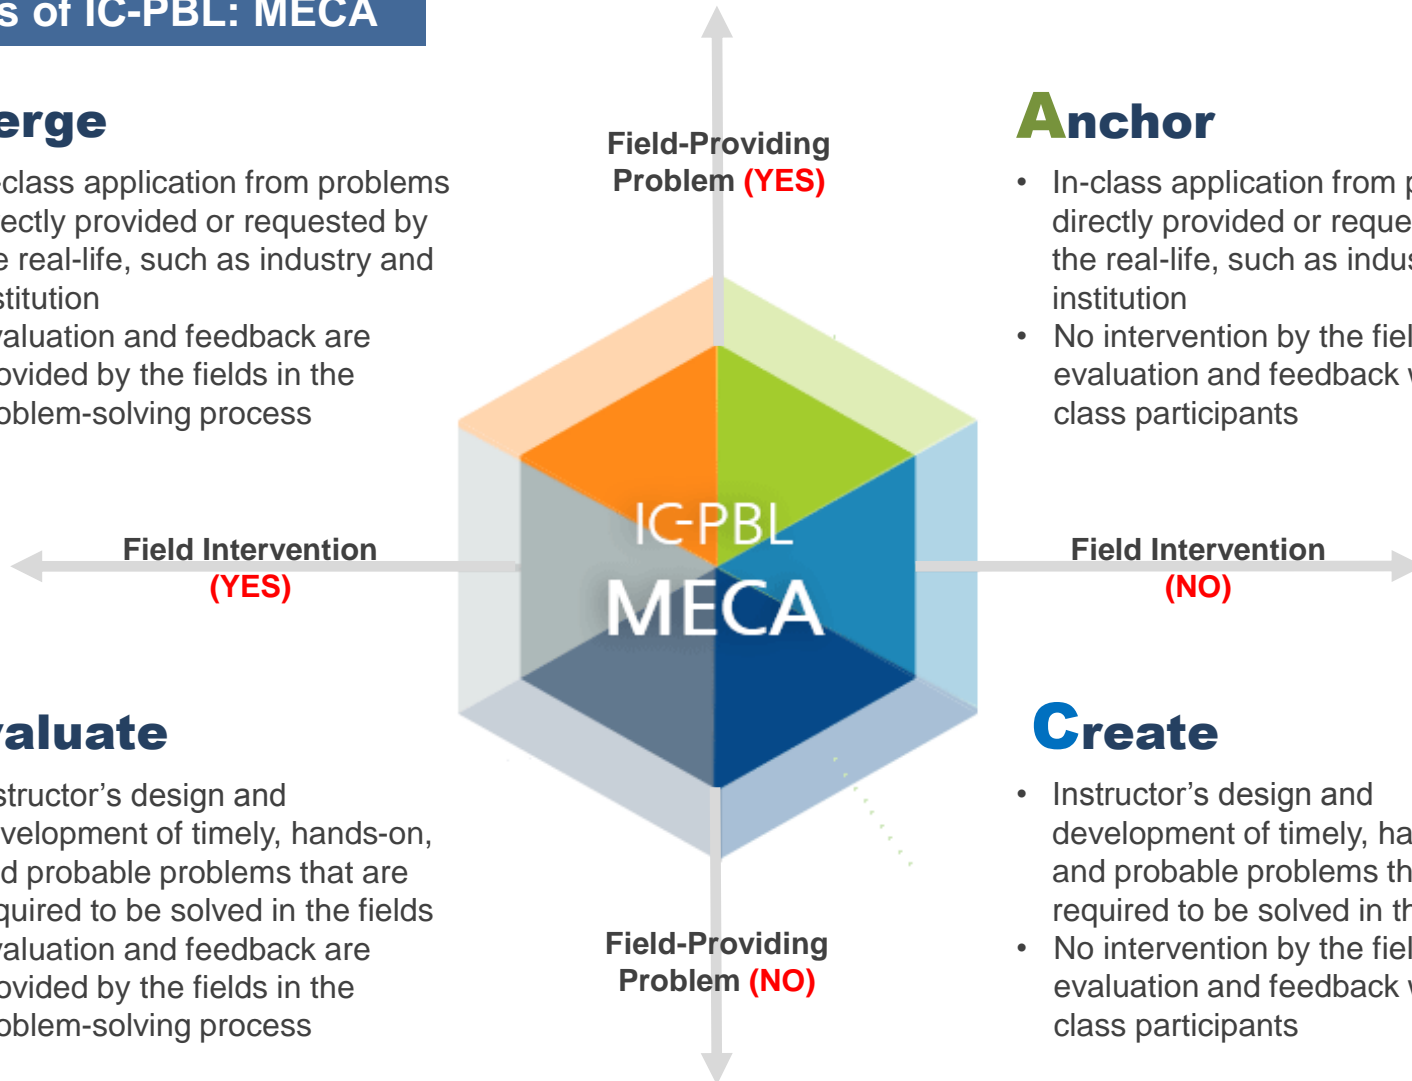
s of IC-PBL: MECA

erge

class application from problems ectly provided or requested by e real-life, such as industry and stitution
aluation and feedback are ovided by the fields in the oblem-solving process

Field-Providing Problem (YES)

Anchor

• In-class application from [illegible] directly provided or reque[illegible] the real-life, such as indus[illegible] institution
• No intervention by the fiel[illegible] evaluation and feedback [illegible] class participants

Field Intervention (YES)

IC-PBL
MECA

Field Intervention (NO)

aluate

structor's design and velopment of timely, hands-on, d probable problems that are quired to be solved in the fields
aluation and feedback are ovided by the fields in the oblem-solving process

Field-Providing Problem (NO)

Create

• Instructor's design and development of timely, ha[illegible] and probable problems th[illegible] required to be solved in th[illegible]
• No intervention by the fiel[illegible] evaluation and feedback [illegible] class participants